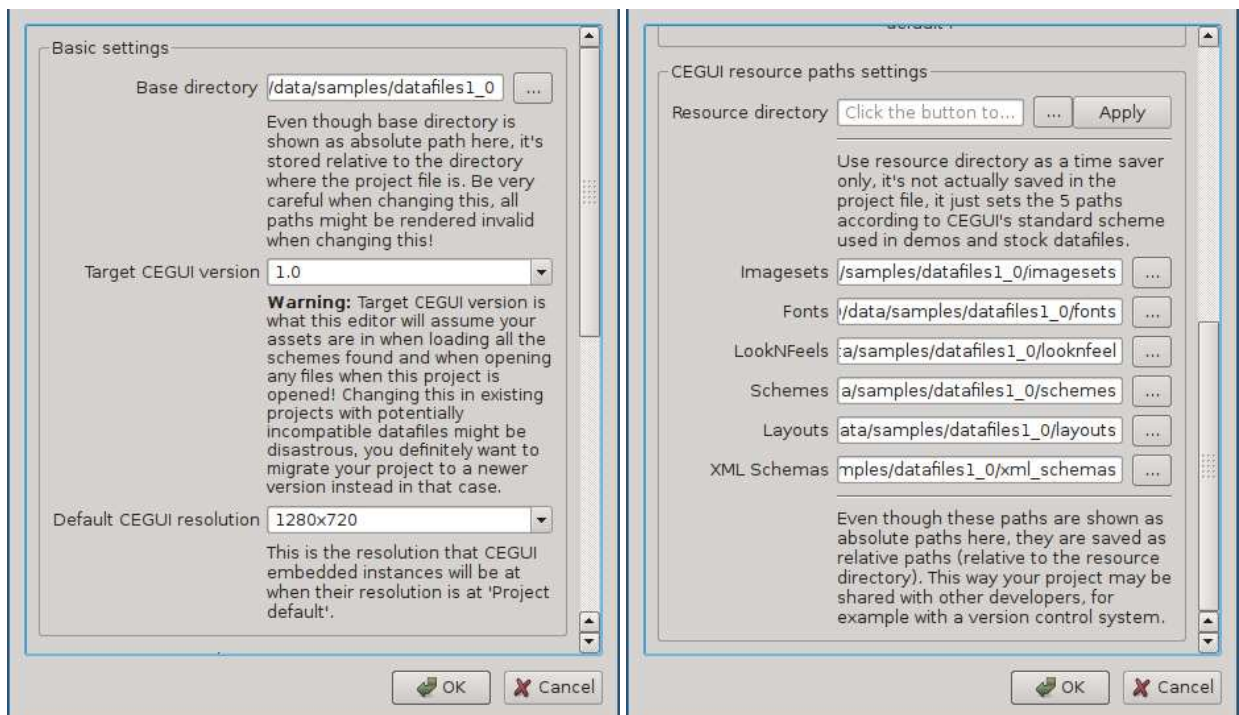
Basic settings

Base directory /data/samples/datafiles1_0 ...

Even though base directory is shown as absolute path here, it's stored relative to the directory where the project file is. Be very careful when changing this, all paths might be rendered invalid when changing this!

Target CEGUI version 1.0

**Warning:** Target CEGUI version is what this editor will assume your assets are in when loading all the schemes found and when opening any files when this project is opened! Changing this in existing projects with potentially incompatible datafiles might be disastrous, you definitely want to migrate your project to a newer version instead in that case.

Default CEGUI resolution 1280x720

This is the resolution that CEGUI embedded instances will be at when their resolution is at 'Project default'.

OK Cancel

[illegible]

CEGUI resource paths settings

Resource directory Click the button to... ... Apply

Use resource directory as a time saver only, it's not actually saved in the project file, it just sets the 5 paths according to CEGUI's standard scheme used in demos and stock datafiles.

Imagesets /samples/datafiles1_0/imagesets ...

Fonts /data/samples/datafiles1_0/fonts ...

LookNFeels a/samples/datafiles1_0/looknfeel ...

Schemes a/samples/datafiles1_0/schemes ...

Layouts ata/samples/datafiles1_0/layouts ...

XML Schemas mples/datafiles1_0/xml_schemas ...

Even though these paths are shown as absolute paths here, they are saved as relative paths (relative to the resource directory). This way your project may be shared with other developers, for example with a version control system.

OK Cancel